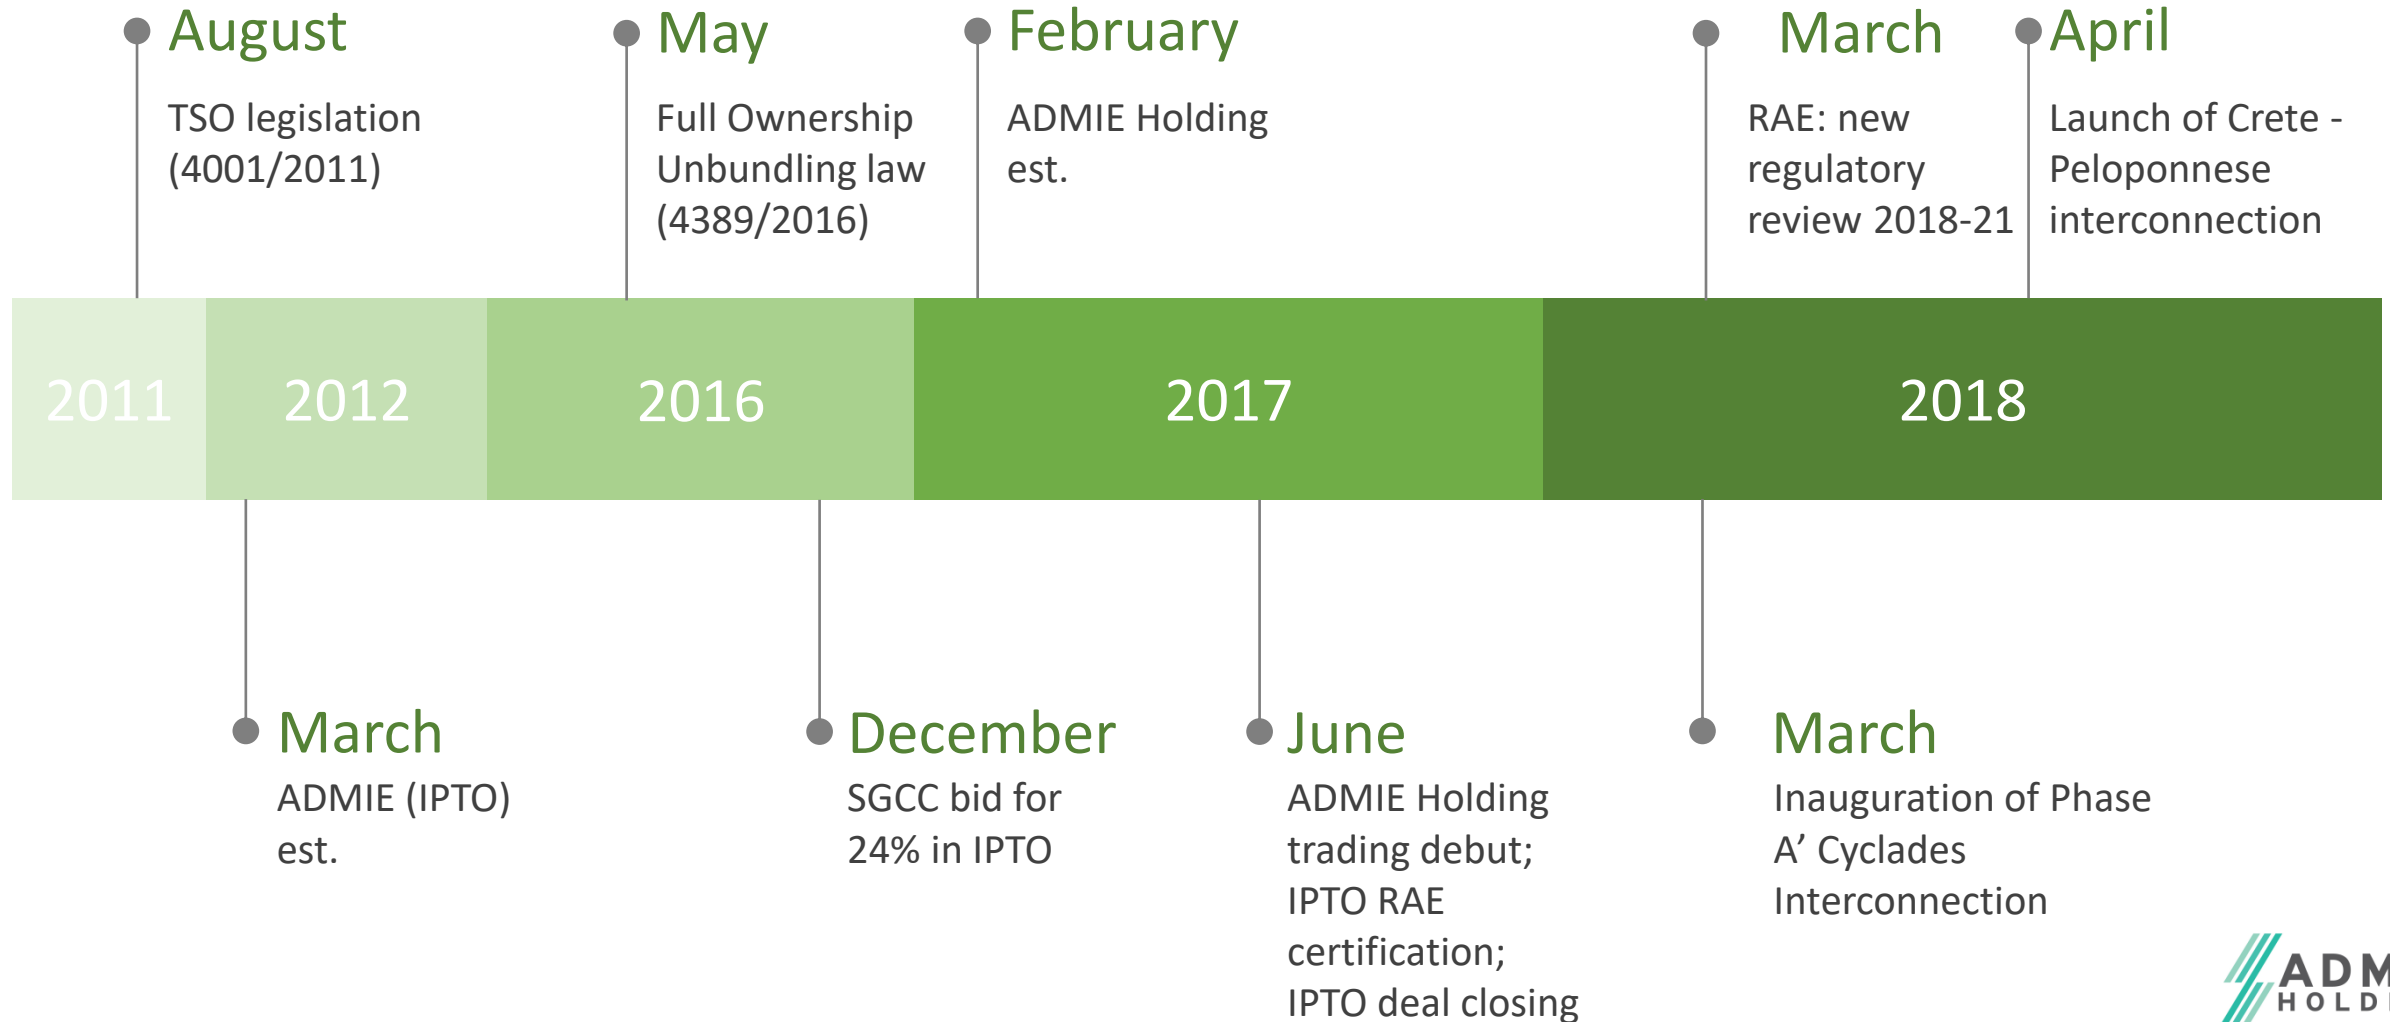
August
TSO legislation (4001/2011)

May
Full Ownership Unbundling law (4389/2016)

February
ADMIE Holding est.

March
RAE: new regulatory review 2018-21

April
Launch of Crete - Peloponnese interconnection

2011 2012 2016 2017 2018

March
ADMIE (IPTO) est.

December
SGCC bid for 24% in IPTO

June
ADMIE Holding trading debut; IPTO RAE certification; IPTO deal closing

March
Inauguration of Phase A’ Cyclades Interconnection

ADM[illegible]
HOLD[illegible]